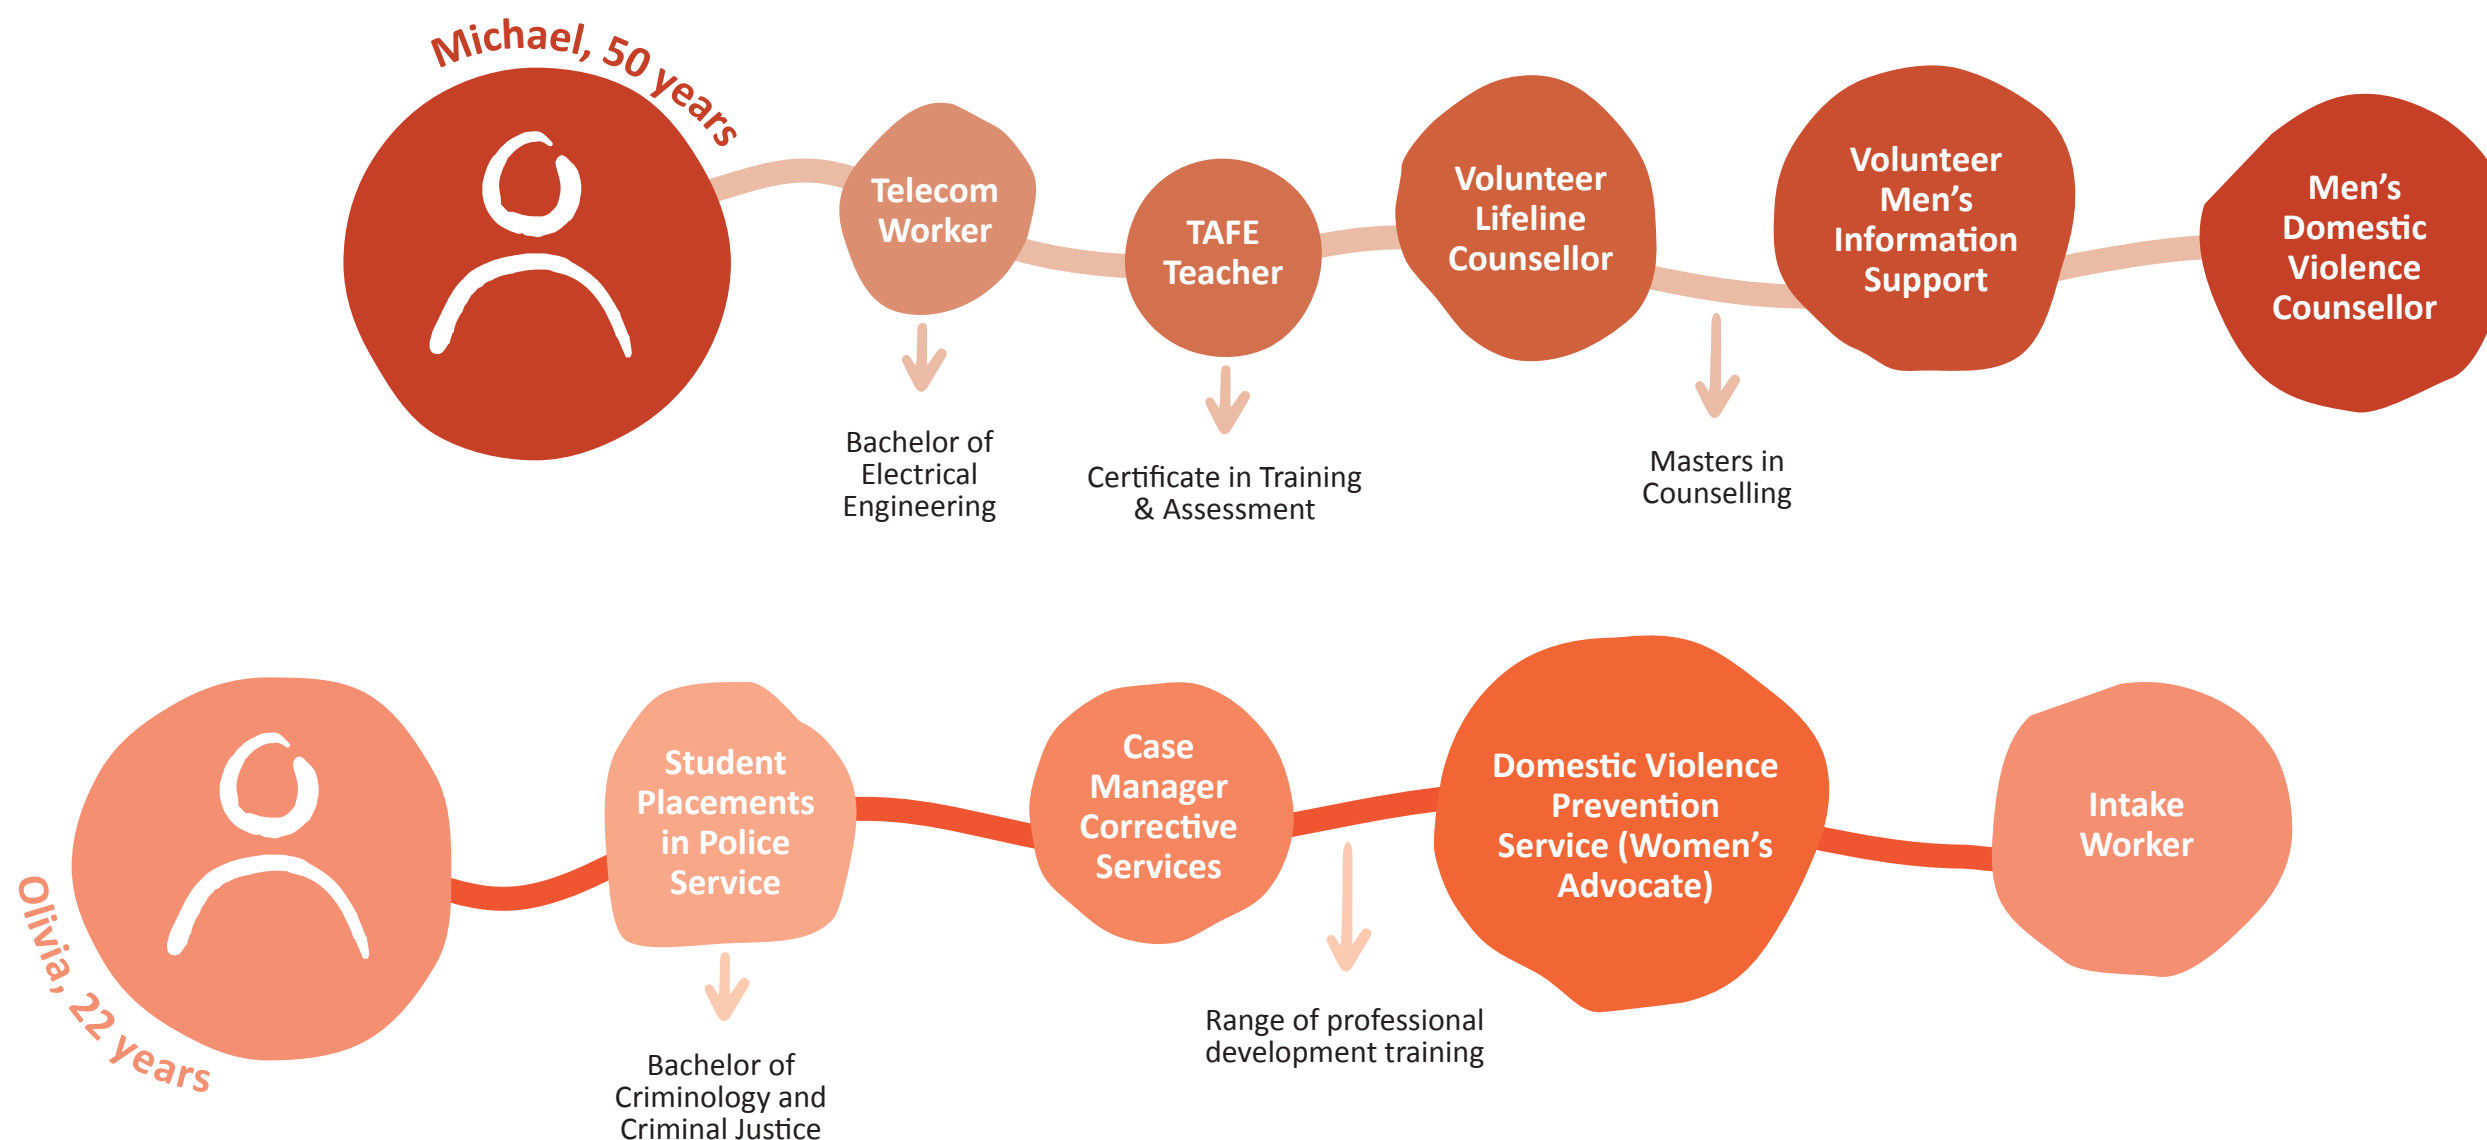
Michael, 50 years

Telecom Worker

Bachelor of Electrical Engineering

TAFE Teacher

Certificate in Training & Assessment

Volunteer Lifeline Counsellor

Masters in Counselling

Volunteer Men's Information Support

Men's Domestic Violence Counsellor

Olivia, 22 years

Student Placements in Police Service

Bachelor of Criminology and Criminal Justice

Case Manager Corrective Services

Range of professional development training

Domestic Violence Prevention Service (Women's Advocate)

Intake Worker